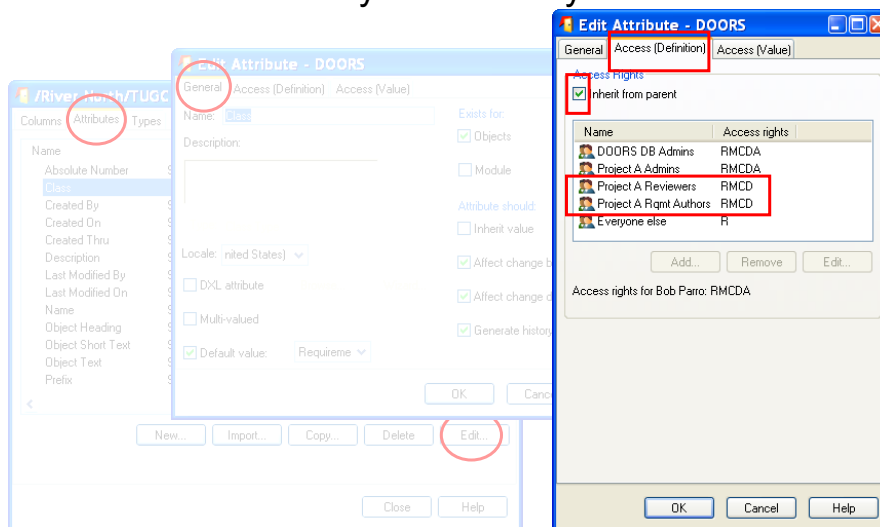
/River North/TUGC

Columns Attributes Types

Name

Absolute Number

Class

Created By

Created On

Created Thru

Description

Last Modified By

Last Modified On

Name

Object Heading

Object Short Text

Object Text

Prefix

New... Import... Copy... Delete Edit...

Close Help

Edit Attribute - DOORS

General Access (Definition) Access (Value)

Name: Class

Description:

Locale: nited States)

DXL attribute

Multi-valued

Default value: Requireme

Exists for:

Objects

Module

Attribute should:

Inherit value

Affect change b

Affect change d

Generate history

OK Canc

Edit Attribute - DOORS

General Access (Definition) Access (Value)

Access Rights

Inherit from parent

| Name | Access rights |
|---|---|
| DOORS DB Admins | RMCDA |
| Project A Admins | RMCDA |
| Project A Reviewers | RMCD |
| Project A Rqmt Authors | RMCD |
| Everyone else | R |

Add... Remove Edit...

Access rights for Bob Parro: RMCDA

OK Cancel Help